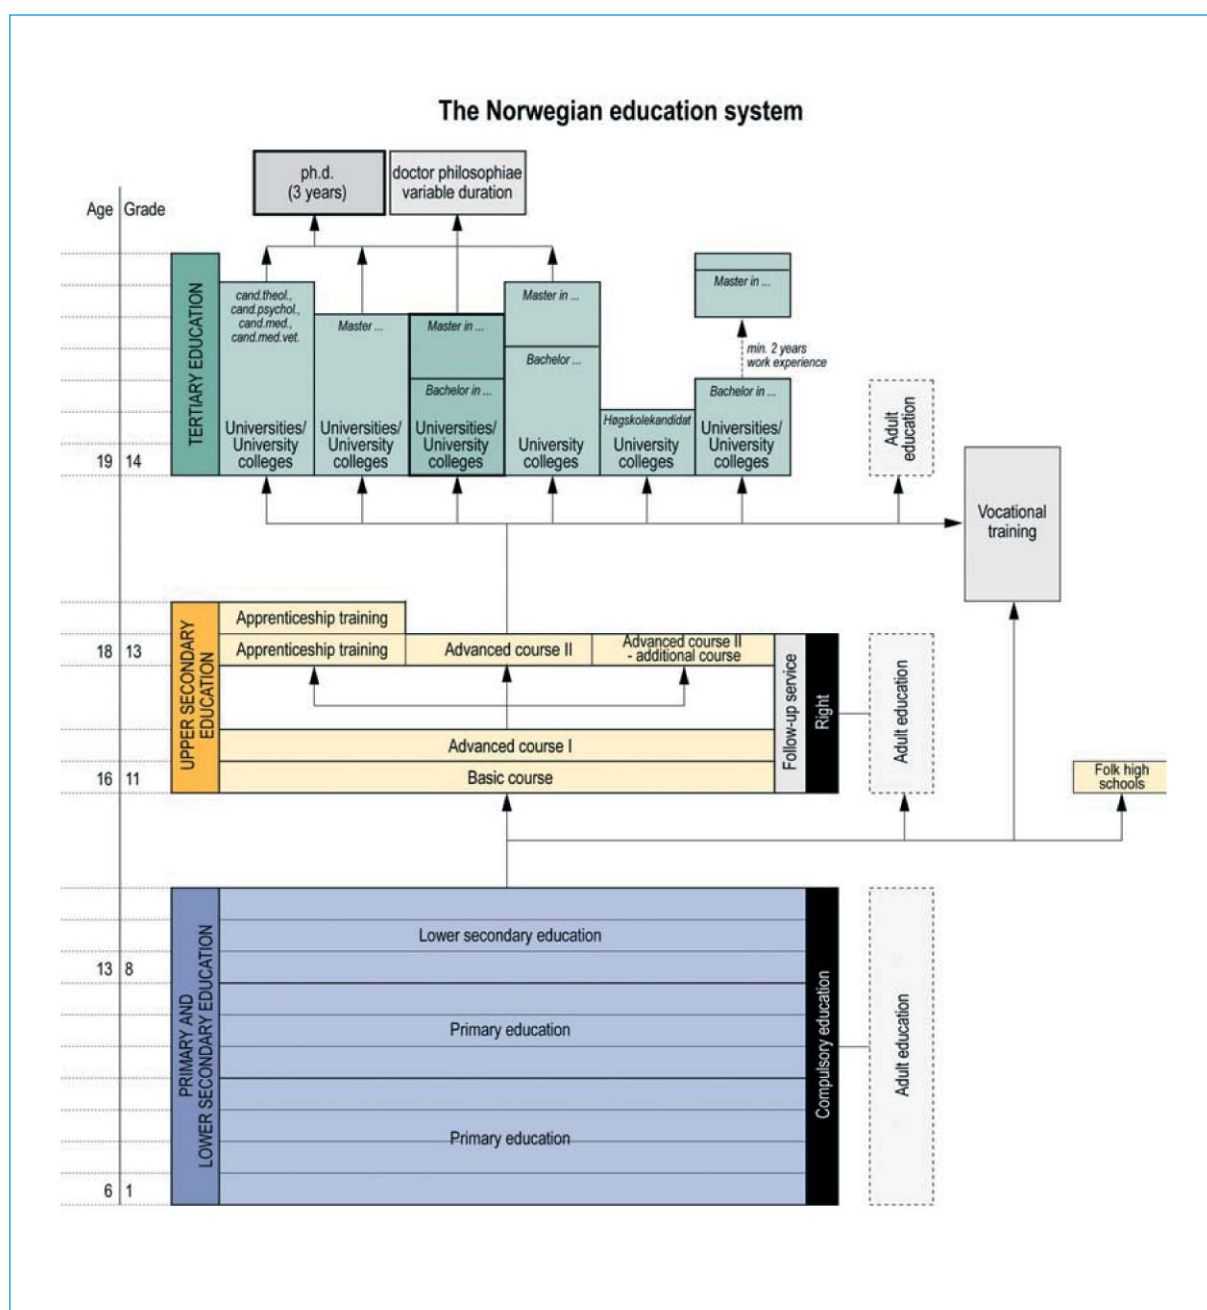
The Norwegian education system

ph.d. (3 years)

doctor philosophiae variable duration

Age Grade

TERTIARY EDUCATION

cand.theol., cand.psychol., cand.med., cand.med.vet.

Universities/ University colleges

Master ...

Universities/ University colleges

Master in ...

Bachelor in ...

Universities/ University colleges

Master in ...

Bachelor ...

University colleges

Høgskolekandidat

University colleges

Master in ...

min. 2 years work experience

Bachelor in ...

Universities/ University colleges

Adult education

19 14

Vocational training

UPPER SECONDARY EDUCATION

Apprenticeship training

18 13

Apprenticeship training

Advanced course II

Advanced course II - additional course

Follow-up service

Right

Adult education

Advanced course I

16 11

Basic course

Folk high schools

PRIMARY AND LOWER SECONDARY EDUCATION

Lower secondary education

13 8

Primary education

Primary education

6 1

Compulsory education

Adult education